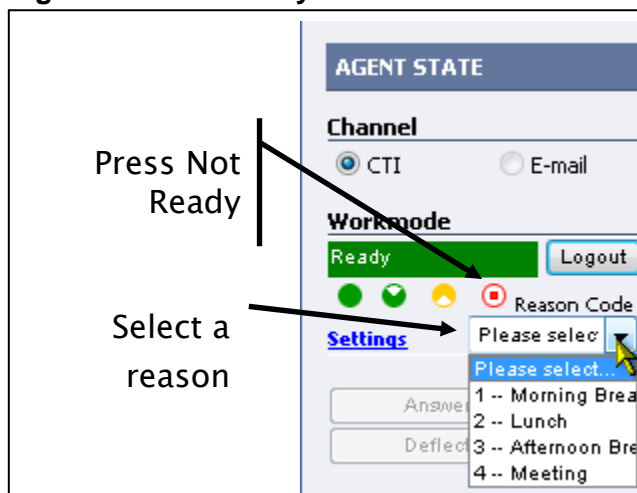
Press Not Ready

Select a reason

AGENT STATE

Channel

CTI

E-mail

Workmode

Ready

Logout

Reason Code

Settings

Please selec

Please select...

1 -- Morning Brea

2 -- Lunch

3 -- Afternoon Bre

4 -- Meeting

Answe

Deflect